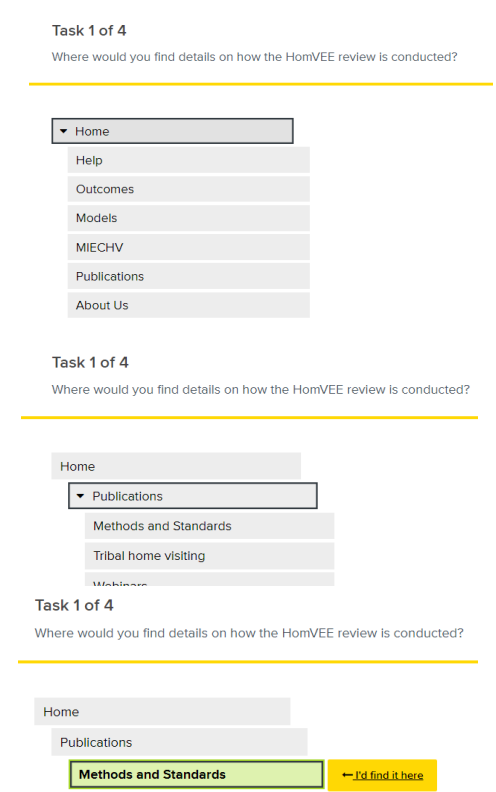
Task 1 of 4

Where would you find details on how the HomVEE review is conducted?

Home

Help

Outcomes

Models

MIECHV

Publications

About Us

Task 1 of 4

Where would you find details on how the HomVEE review is conducted?

Home

Publications

Methods and Standards

Tribal home visiting

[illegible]

Task 1 of 4

Where would you find details on how the HomVEE review is conducted?

Home

Publications

Methods and Standards

← I'd find it here